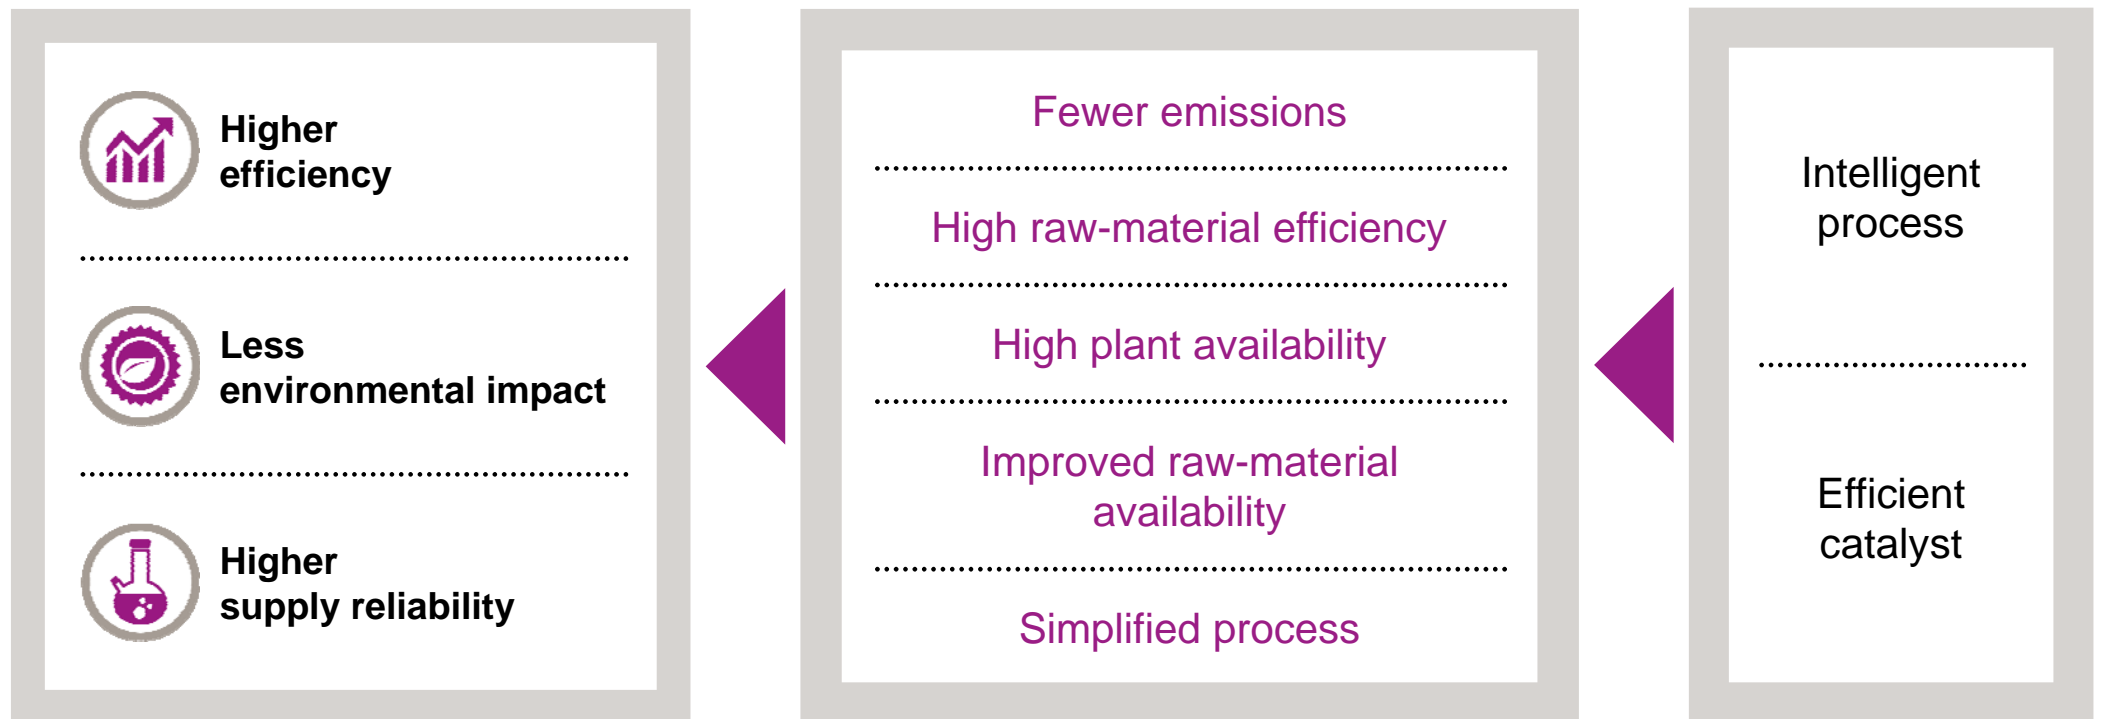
Higher efficiency

Less environmental impact

Higher supply reliability

Fewer emissions

High raw-material efficiency

High plant availability

Improved raw-material availability

Simplified process

Intelligent process

Efficient catalyst